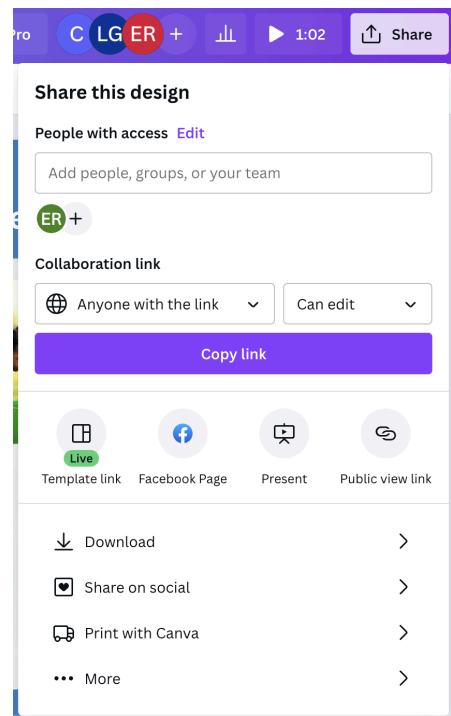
Pro C LG ER + 1:02 Share

Share this design

People with access Edit

Add people, groups, or your team

ER +

Collaboration link

Anyone with the link Can edit

Copy link

Live
Template link Facebook Page Present Public view link

Download

Share on social

Print with Canva

More